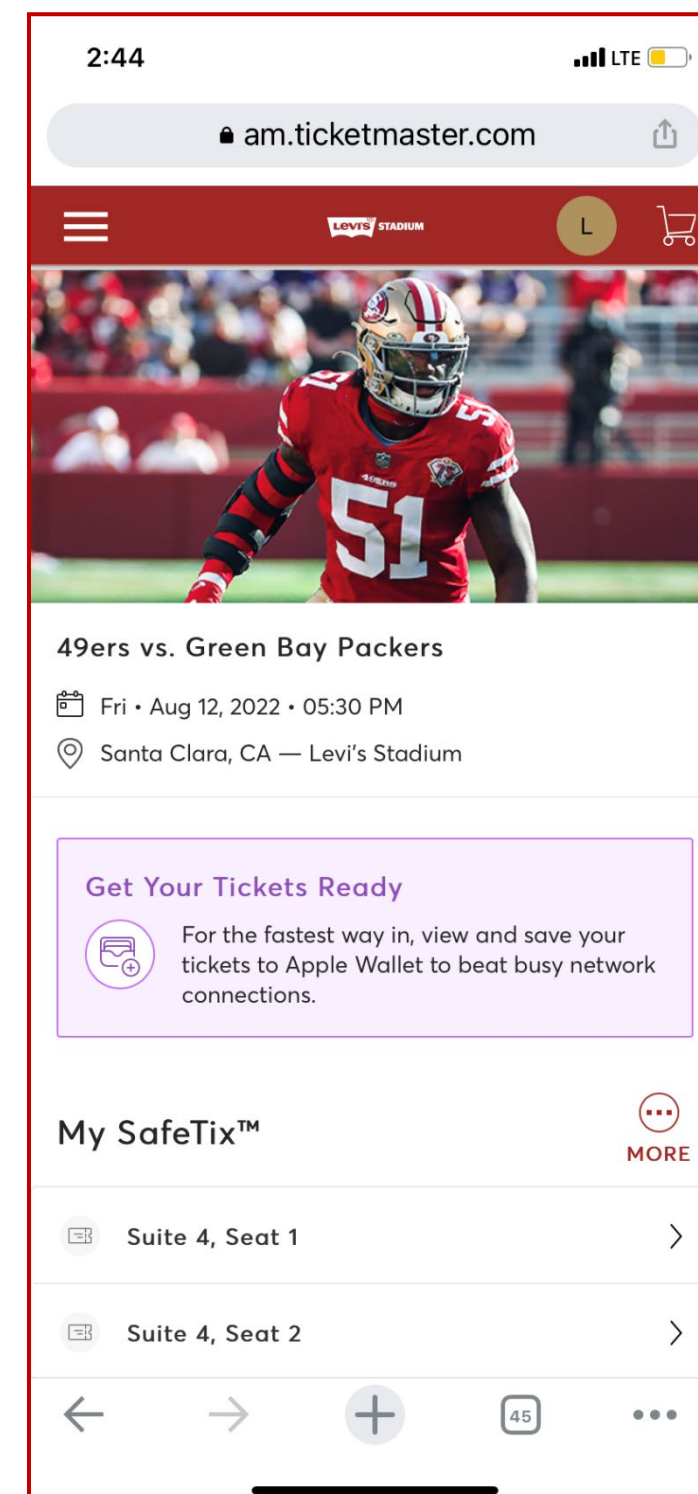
2:44

LTE

am.ticketmaster.com

Levi's STADIUM

L

51

49ers

51

49ers vs. Green Bay Packers

Fri • Aug 12, 2022 • 05:30 PM

Santa Clara, CA — Levi's Stadium

Get Your Tickets Ready

For the fastest way in, view and save your tickets to Apple Wallet to beat busy network connections.

My SafeTix™

MORE

Suite 4, Seat 1

Suite 4, Seat 2

45